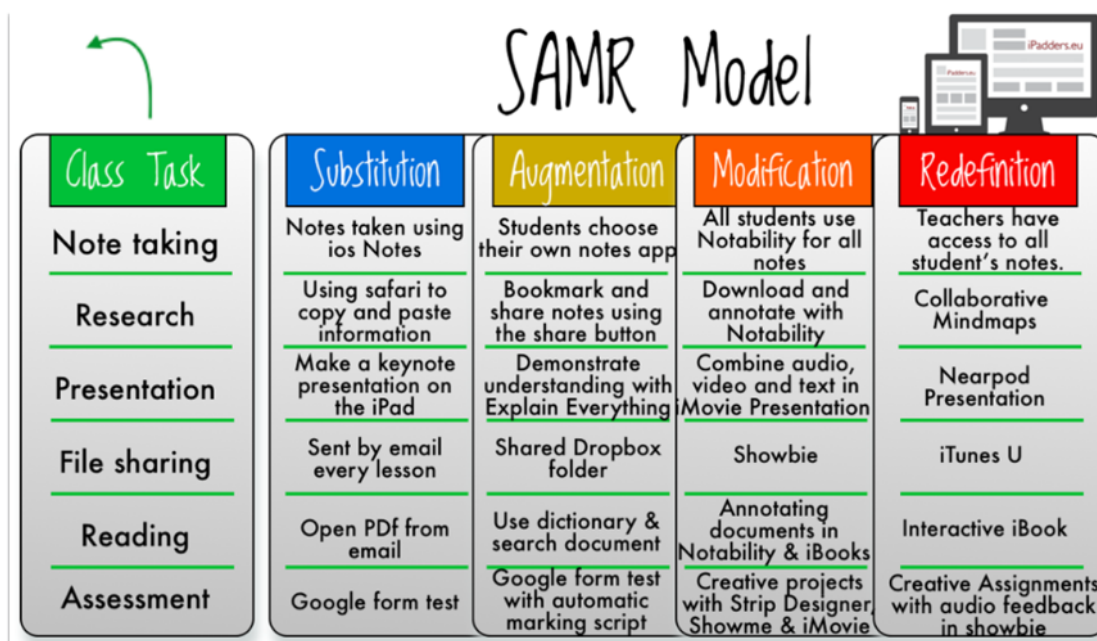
SAMR Model

iPadders.eu

iPadders.eu

| Class Task | Substitution | Augmentation | Modification | Redefinition |
|---|---|---|---|---|
| Note taking | Notes taken using ios Notes | Students choose their own notes app | All students use Notability for all notes | Teachers have access to all student's notes. |
| Research | Using safari to copy and paste information | Bookmark and share notes using the share button | Download and annotate with Notability | Collaborative Mindmaps |
| Presentation | Make a keynote presentation on the iPad | Demonstrate understanding with Explain Everything | Combine audio, video and text in iMovie Presentation | Nearpod Presentation |
| File sharing | Sent by email every lesson | Shared Dropbox folder | Showbie | iTunes U |
| Reading | Open PDf from email | Use dictionary & search document | Annotating documents in Notability & iBooks | Interactive iBook |
| Assessment | Google form test | Google form test with automatic marking script | Creative projects with Strip Designer, Showme & iMovie | Creative Assignments with audio feedback in showbie |